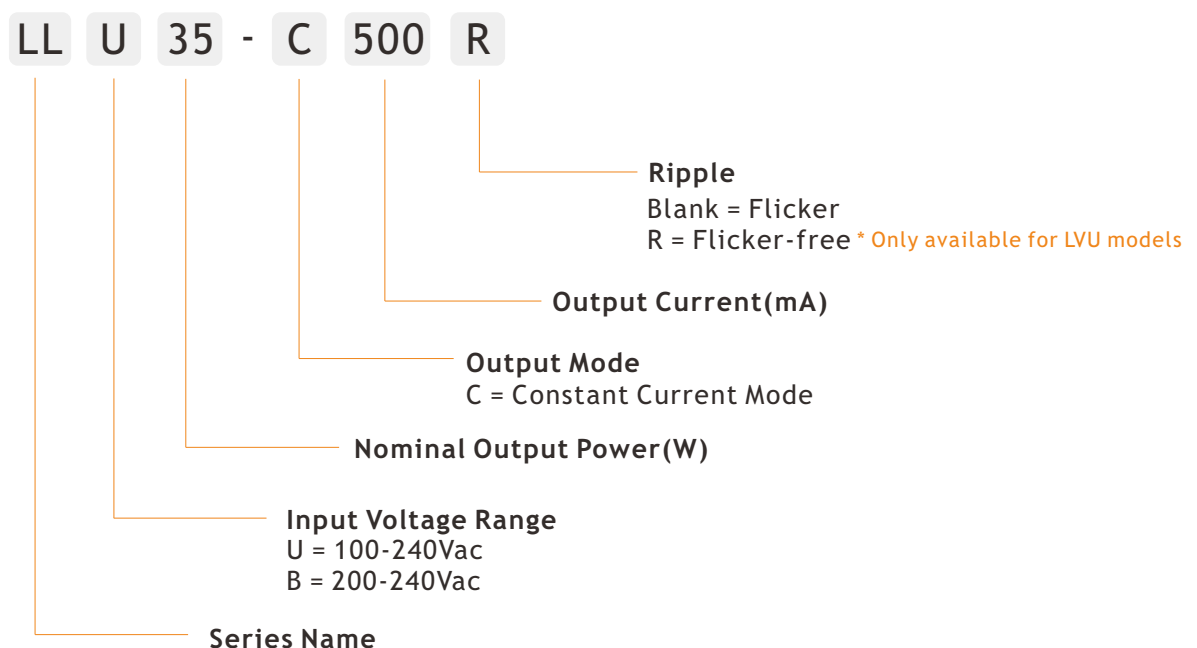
LL U 35 - C 500 R

Ripple
Blank = Flicker
R = Flicker-free * Only available for LVU models

Output Current(mA)

Output Mode
C = Constant Current Mode

Nominal Output Power(W)

Input Voltage Range
U = 100-240Vac
B = 200-240Vac

Series Name